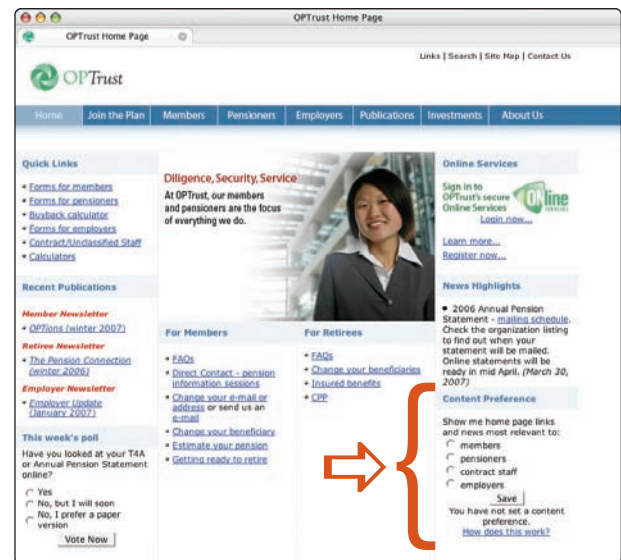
OPTrust Home Page

OPTrust Home Page

Links | Search | Site Map | Contact Us

OPTrust

Home | Join the Plan | Members | Pensioners | Employers | Publications | Investments | About Us

Quick Links
• Forms for members
• Forms for pensioners
• Buyback calculator
• Forms for employers
• Contract/Unclassified Staff
• Calculators

Recent Publications
Member Newsletter
• OPTions (winter 2007)
Retiree Newsletter
• The Pension Connection (winter 2006)
Employer Newsletter
• Employer Update (January 2007)

This week's poll
Have you looked at your T4A or Annual Pension Statement online?
Yes
No, but I will soon
No, I prefer a paper version
Vote Now

Diligence, Security, Service
At OPTrust, our members and pensioners are the focus of everything we do.

For Members
• FAQs
• Direct Contact - pension information sessions
• Change your e-mail or address or send us an e-mail
• Change your beneficiary
• Estimate your pension
• Getting ready to retire

For Retirees
• FAQs
• Change your beneficiaries
• Insured benefits
• CPP

Online Services
Sign in to OPTrust's secure Online Services
Login now...
ONline
Learn more...
Register now...

News Highlights
• 2006 Annual Pension Statement - mailing schedule. Check the organization listing to find out when your statement will be mailed. Online statements will be ready in mid April. (March 30, 2007)

Content Preference
Show me home page links and news most relevant to:
members
pensioners
contract staff
employers
Save
You have not set a content preference.
How does this work?